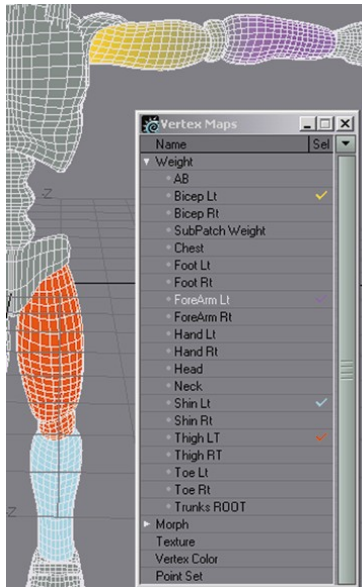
Vertex Maps

| Name | Sel |
|---|---|
| ▼ Weight | |
| AB | |
| Bicep Lt | ✓ |
| Bicep Rt | |
| SubPatch Weight | |
| Chest | |
| Foot Lt | |
| Foot Rt | |
| ForeArm Lt | ✓ |
| ForeArm Rt | |
| Hand Lt | |
| Hand Rt | |
| Head | |
| Neck | |
| Shin Lt | ✓ |
| Shin Rt | |
| Thigh LT | ✓ |
| Thigh RT | |
| Toe Lt | |
| Toe Rt | |
| Trunks ROOT | |
| ► Morph | |
| Texture | |
| Vertex Color | |
| Point Set | |